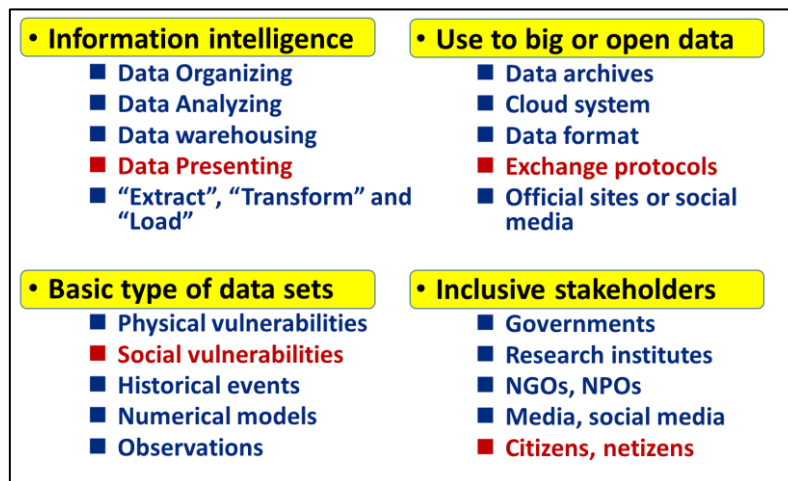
• Information intelligence

- Data Organizing
- Data Analyzing
- Data warehousing
- Data Presenting
- "Extract", "Transform" and "Load"

• Use to big or open data

- Data archives
- Cloud system
- Data format
- Exchange protocols
- Official sites or social media

• Basic type of data sets

- Physical vulnerabilities
- Social vulnerabilities
- Historical events
- Numerical models
- Observations

• Inclusive stakeholders

- Governments
- Research institutes
- NGOs, NPOs
- Media, social media
- Citizens, netizens